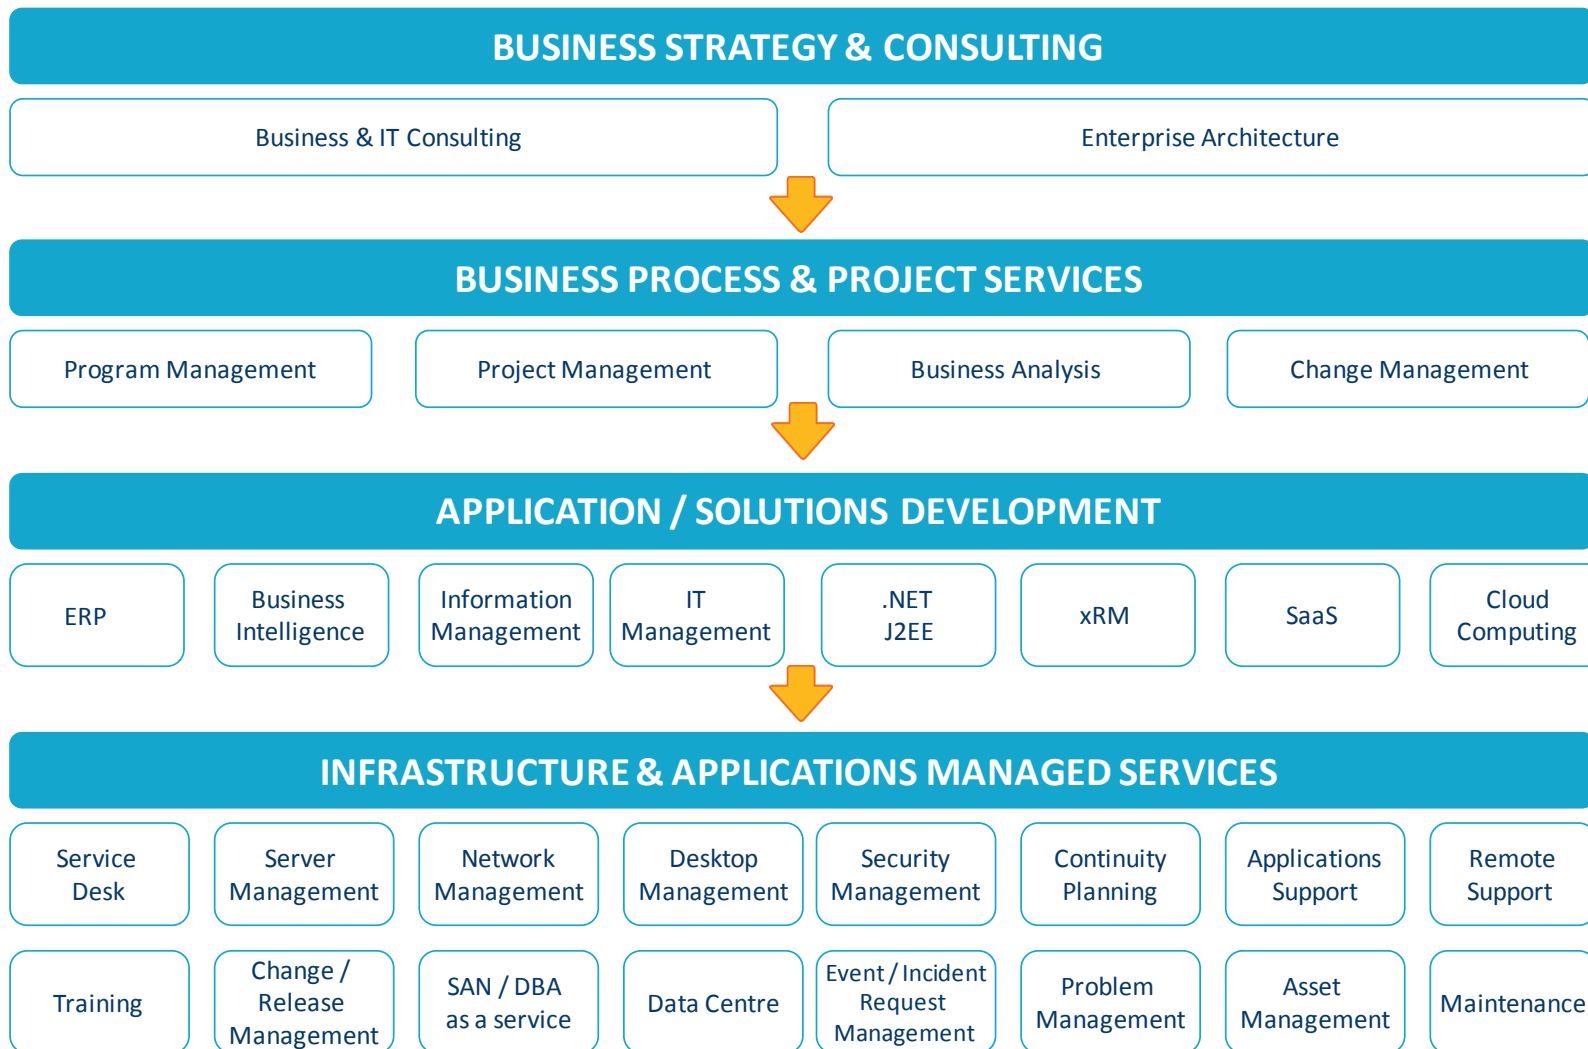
BUSINESS STRATEGY & CONSULTING

Business & IT Consulting

Enterprise Architecture

BUSINESS PROCESS & PROJECT SERVICES

Program Management

Project Management

Business Analysis

Change Management

APPLICATION / SOLUTIONS DEVELOPMENT

ERP

Business Intelligence

Information Management

IT Management

.NET J2EE

xRM

SaaS

Cloud Computing

INFRASTRUCTURE & APPLICATIONS MANAGED SERVICES

Service Desk

Server Management

Network Management

Desktop Management

Security Management

Continuity Planning

Applications Support

Remote Support

Training

Change / Release Management

SAN / DBA as a service

Data Centre

Event / Incident Request Management

Problem Management

Asset Management

Maintenance